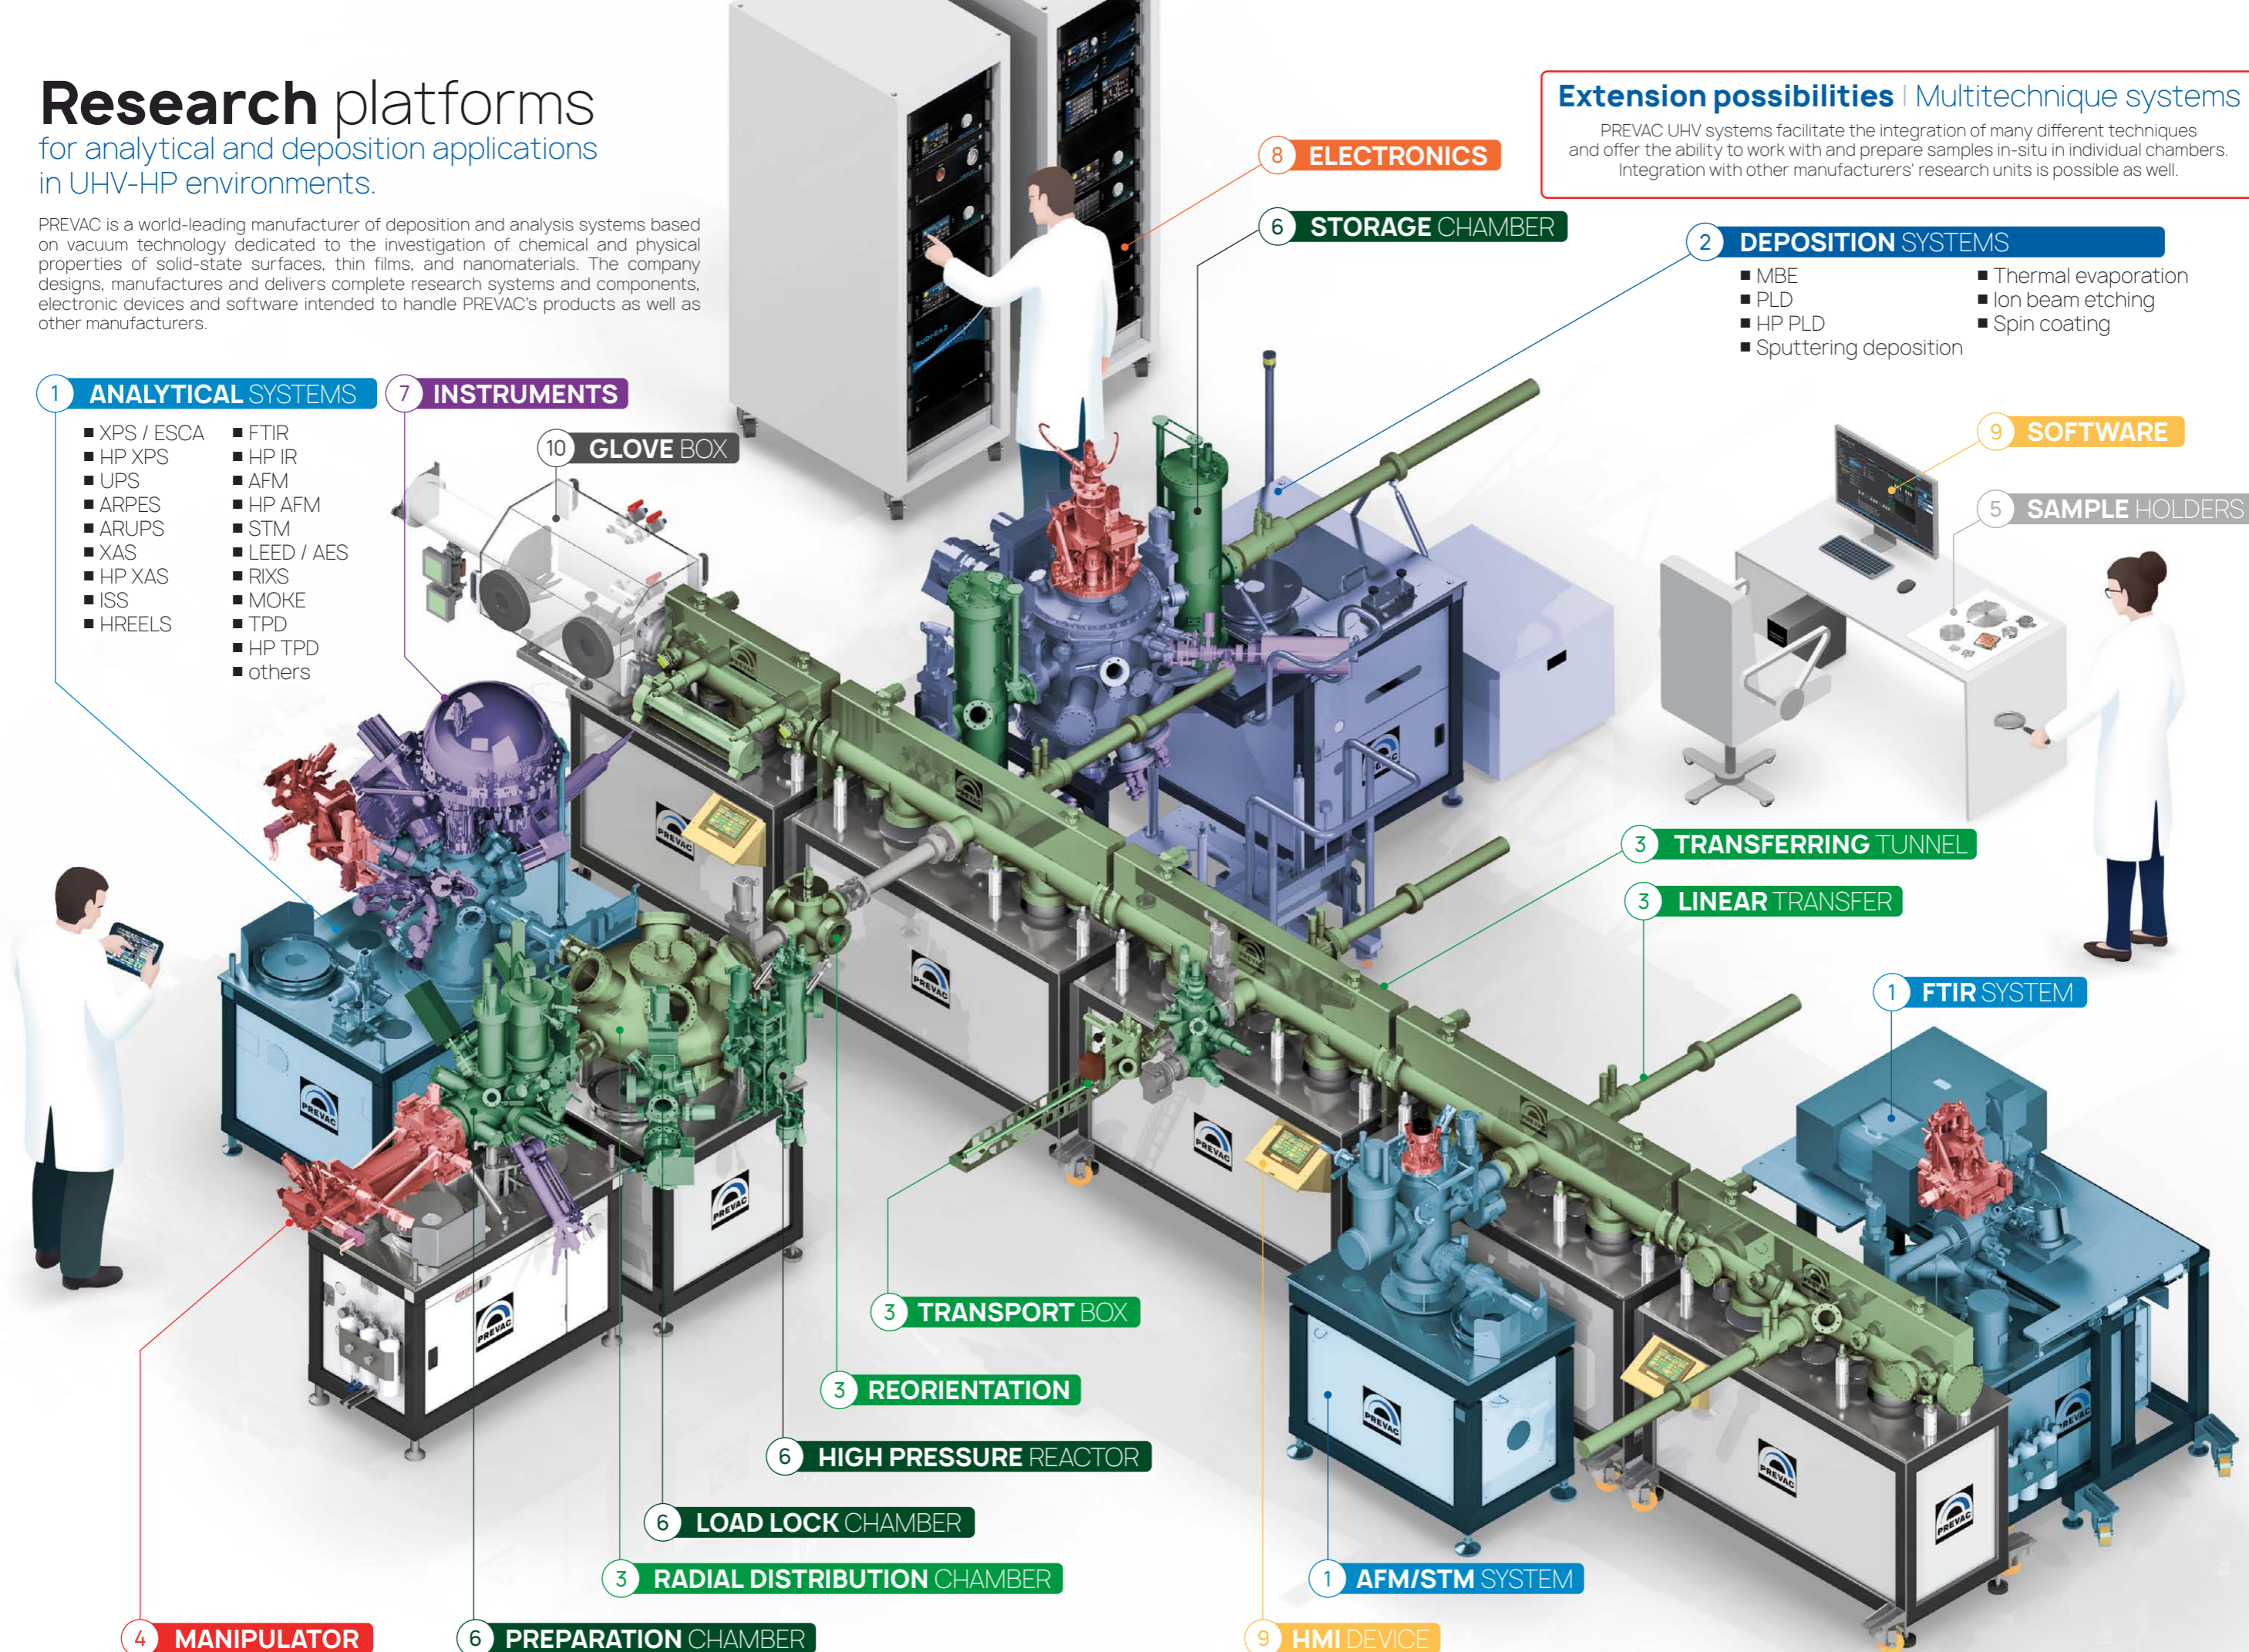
Research platforms
for analytical and deposition applications in UHV-HP environments.

PREVAC is a world-leading manufacturer of deposition and analysis systems based on vacuum technology dedicated to the investigation of chemical and physical properties of solid-state surfaces, thin films, and nanomaterials. The company designs, manufactures and delivers complete research systems and components, electronic devices and software intended to handle PREVAC's products as well as other manufacturers.

Extension possibilities | Multitechnique systems
PREVAC UHV systems facilitate the integration of many different techniques and offer the ability to work with and prepare samples in-situ in individual chambers. Integration with other manufacturers' research units is possible as well.

8 ELECTRONICS

6 STORAGE CHAMBER

2 DEPOSITION SYSTEMS
■ MBE
■ PLD
■ HP PLD
■ Sputtering deposition
■ Thermal evaporation
■ Ion beam etching
■ Spin coating

1 ANALYTICAL SYSTEMS
■ XPS / ESCA
■ HP XPS
■ UPS
■ ARPES
■ ARUPS
■ XAS
■ HP XAS
■ ISS
■ HREELS

7 INSTRUMENTS
■ FTIR
■ HP IR
■ AFM
■ HP AFM
■ STM
■ LEED / AES
■ RIXS
■ MOKE
■ TPD
■ HP TPD
■ others

10 GLOVE BOX

9 SOFTWARE

5 SAMPLE HOLDERS

3 TRANSFERRING TUNNEL

3 LINEAR TRANSFER

1 FTIR SYSTEM

3 TRANSPORT BOX

3 REORIENTATION

6 HIGH PRESSURE REACTOR

6 LOAD LOCK CHAMBER

3 RADIAL DISTRIBUTION CHAMBER

1 AFM/STM SYSTEM

4 MANIPULATOR

6 PREPARATION CHAMBER

9 HMI DEVICE

PREVAC